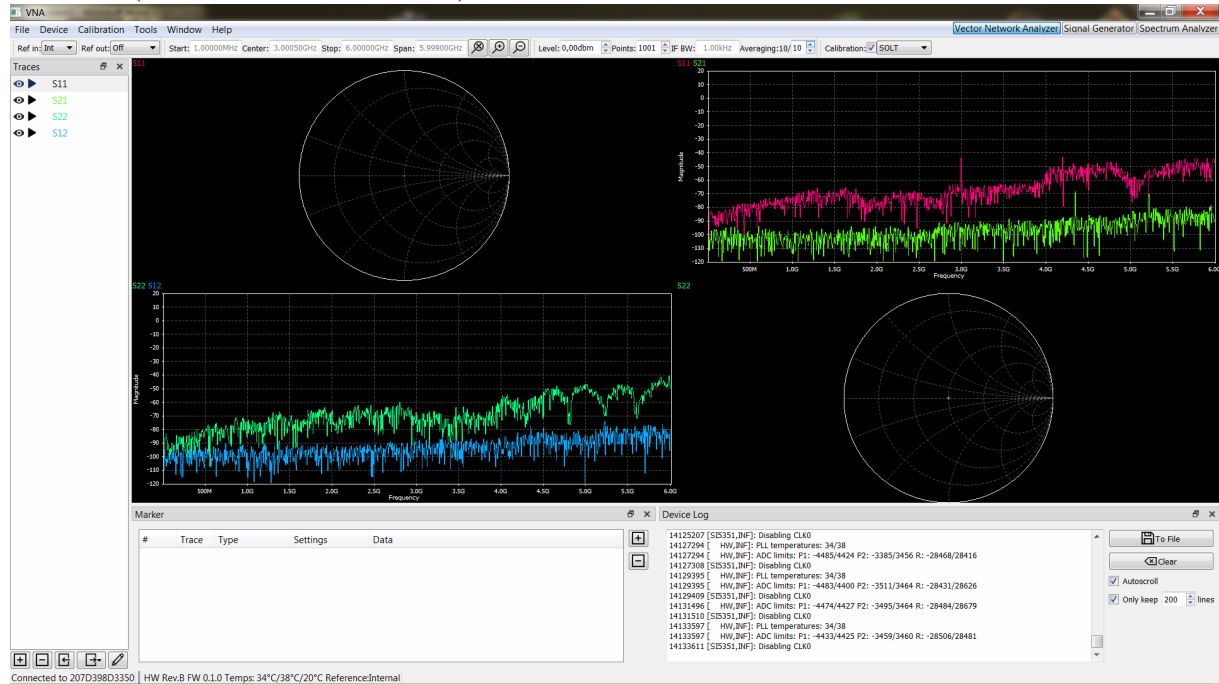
VNA

File Device Calibration Tools Window Help

Vector Network Analyzer Signal Generator Spectrum Analyzer

Ref in: Int Ref out: Off Start: 1.00000MHz Center: 3.00050GHz Stop: 6.00000GHz Span: 5.99900GHz Level: 0,00dbm Points: 1001 IF BW: 1.00kHz Averaging: 10/ 10 Calibration: SOLT

Traces

S11
S21
S22
S12

S11

S11 S21

20
10
0
-10
-20
-30
-40
-50
-60
-70
-80
-90
-100
-110
-120

Magnitude

500M 1.0G 1.5G 2.0G 2.5G 3.0G 3.5G 4.0G 4.5G 5.0G 5.5G 6.0G
Frequency

S22 S12

20
10
0
-10
-20
-30
-40
-50
-60
-70
-80
-90
-100
-110
-120

Magnitude

500M 1.0G 1.5G 2.0G 2.5G 3.0G 3.5G 4.0G 4.5G 5.0G 5.5G 6.0G
Frequency

S22

Marker

| # | Trace | Type | Settings | Data |
|---|---|---|---|---|

Device Log

14125207 [SI5351,INF]: Disabling CLK0
14127294 [ HW,INF]: PLL temperatures: 34/38
14127294 [ HW,INF]: ADC limits: P1: -4485/4424 P2: -3385/3456 R: -28468/28416
14127308 [SI5351,INF]: Disabling CLK0
14129395 [ HW,INF]: PLL temperatures: 34/38
14129395 [ HW,INF]: ADC limits: P1: -4483/4400 P2: -3511/3464 R: -28431/28626
14129409 [SI5351,INF]: Disabling CLK0
14131496 [ HW,INF]: ADC limits: P1: -4474/4427 P2: -3495/3464 R: -28484/28679
14131510 [SI5351,INF]: Disabling CLK0
14133597 [ HW,INF]: PLL temperatures: 34/38
14133597 [ HW,INF]: ADC limits: P1: -4433/4425 P2: -3459/3460 R: -28506/28481
14133611 [SI5351,INF]: Disabling CLK0

To File
Clear
Autoscroll
Only keep 200 lines

Connected to 207D398D3350 HW Rev.B FW 0.1.0 Temps: 34°C/38°C/20°C Reference:Internal